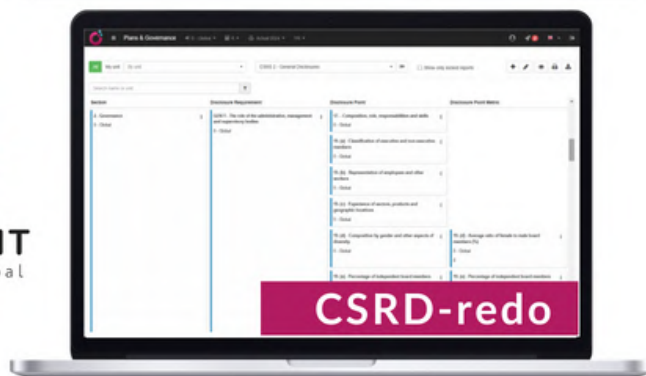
Plans & Governance

My unit

ESRS 2 - General Disclosures

Show only leaded reports

Section

Disclosure Requirement

Disclosure Point

Disclosure Point Metric

2- Governance

GOV-1 - The role of the administrative, management and supervisory bodies

21 - Composition, role, responsibilities and skills

21 (a) - Classification of executive and non-executive members

21 (b) - Representation of employees and other workers

21 (c) - Experience of sectors, products and geographic locations

21 (d) - Composition by gender and other aspects of diversity

21 (d) - Average ratio of female to male board members (%)

21 (e) - Percentage of independent board members

21 (e) - Percentage of independent board members

CSRD-redo

IT

al